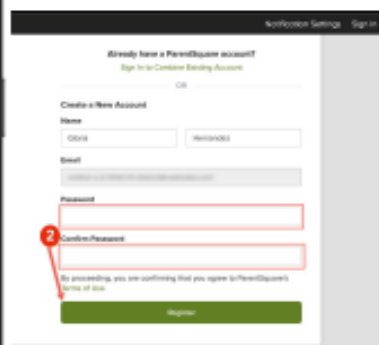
Notification Settings Sign in

Already have a ParentSquare account?

Sign In to Combine Existing Account

OR

Create a New Account

Name

Gloria

Hernandez

Email

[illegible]

Password

2

Confirm Password

By proceeding, you are confirming that you agree to ParentSquare's Terms of Use

Register